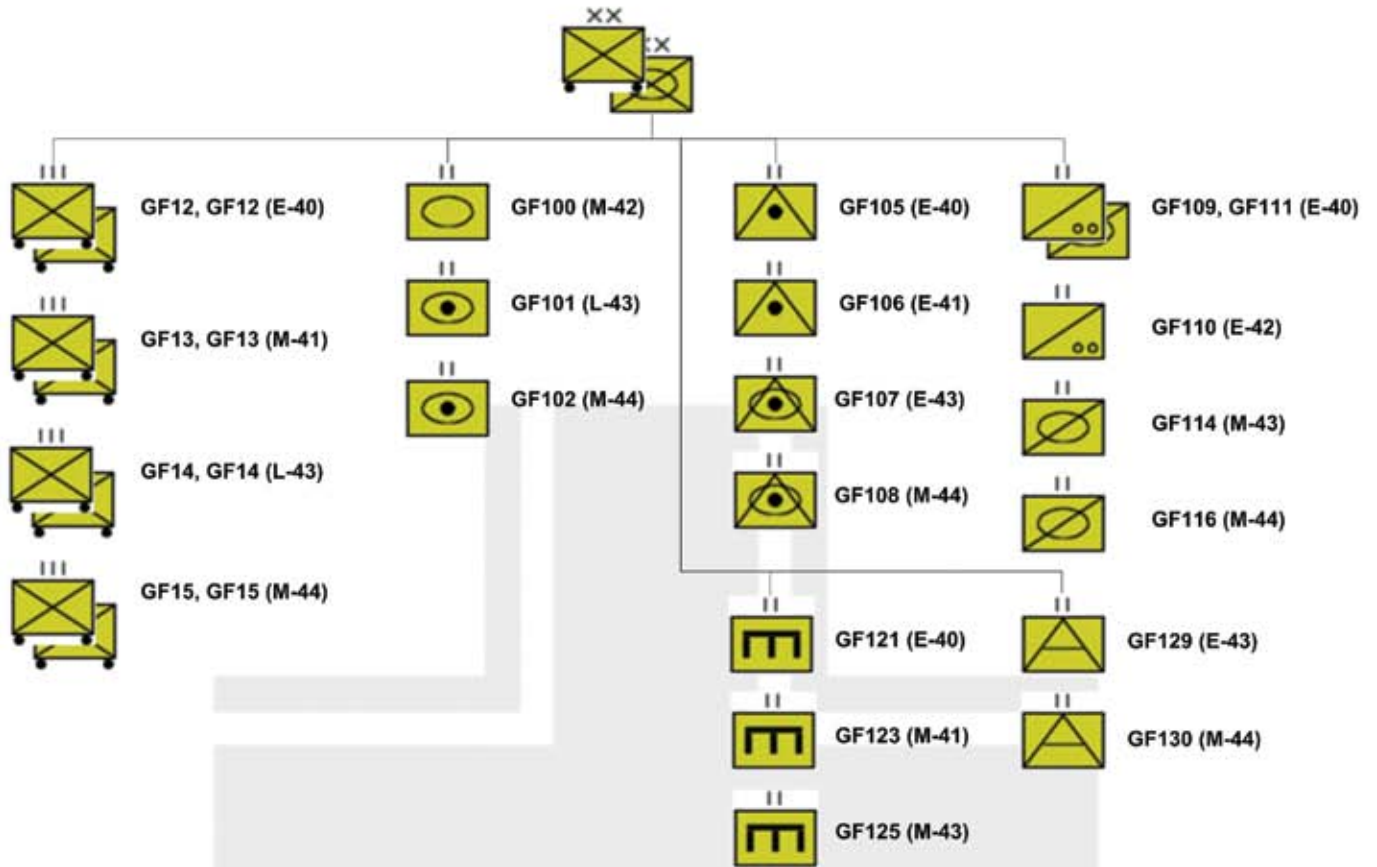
XX
XX

III
GF12, GF12 (E-40)

III
GF13, GF13 (M-41)

III
GF14, GF14 (L-43)

III
GF15, GF15 (M-44)

II
GF100 (M-42)

II
GF101 (L-43)

II
GF102 (M-44)

II
GF105 (E-40)

II
GF106 (E-41)

II
GF107 (E-43)

II
GF108 (M-44)

II
GF109, GF111 (E-40)

II
GF110 (E-42)

II
GF114 (M-43)

II
GF116 (M-44)

II
GF121 (E-40)

II
GF123 (M-41)

II
GF125 (M-43)

II
GF129 (E-43)

II
GF130 (M-44)